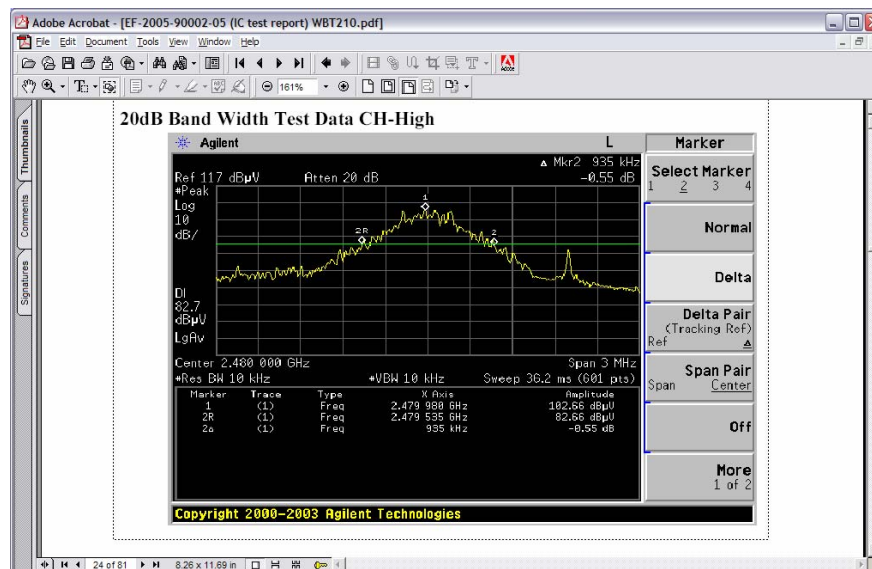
Adobe Acrobat - [EF-2005-90002-05 (IC test report) WBT210.pdf]

File Edit Document Tools View Window Help

161%

Thumbnails Comments Signatures

20dB Band Width Test Data CH-High

Agilent L

Marker

Ref 117 dBμV Atten 20 dB

Mkr2 935 kHz
-0.55 dB

#Peak
Log
10
dB/

1
2R
2

Dl
82.7
dBμV
LgAv

Center 2.480 000 GHz Span 3 MHz
#Res BW 10 kHz #VBW 10 kHz Sweep 36.2 ms (601 pts)

| Marker | Trace | Type | X Axis | Amplitude |
|---|---|---|---|---|
| 1 | (1) | Freq | 2.479 980 GHz | 102.66 dBμV |
| 2R | (1) | Freq | 2.479 535 GHz | 82.66 dBμV |
| 2a | (1) | Freq | 935 kHz | -0.55 dB |

Select Marker
1 2 3 4

Normal

Delta

Delta Pair
(Tracking Ref)
Ref

Span Pair
Span Center

Off

More
1 of 2

Copyright 2000-2003 Agilent Technologies

24 of 81 8.26 x 11.69 in